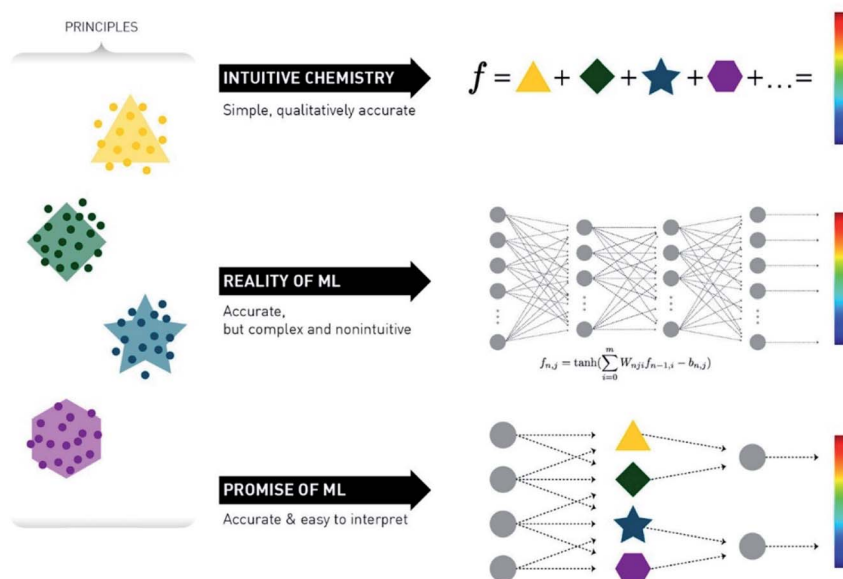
PRINCIPLES

INTUITIVE CHEMISTRY
Simple, qualitatively accurate

$f = + + + + \ldots =$

REALITY OF ML
Accurate, but complex and nonintuitive

$f_{n,j} = \tanh(\sum_{i=0}^{m} W_{nji} f_{n-1,i} - b_{n,j})$

PROMISE OF ML
Accurate & easy to interpret